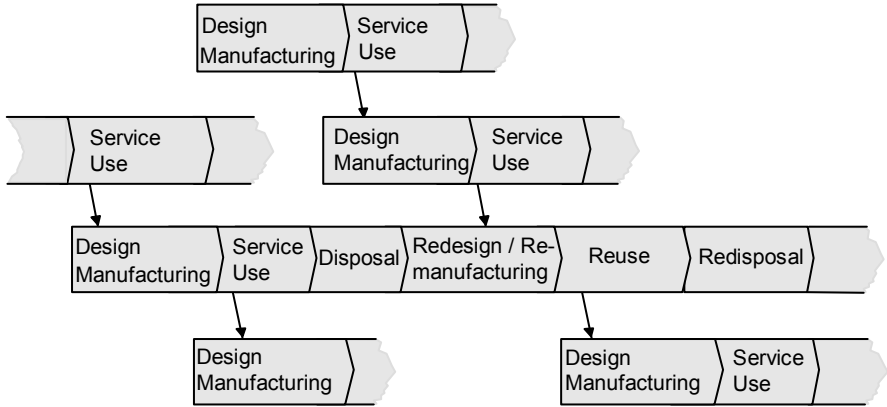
Design Manufacturing

Service Use

Service Use

Design Manufacturing

Service Use

Design Manufacturing

Service Use

Disposal

Redesign / Remanufacturing

Reuse

Redisposal

Design Manufacturing

Design Manufacturing

Service Use